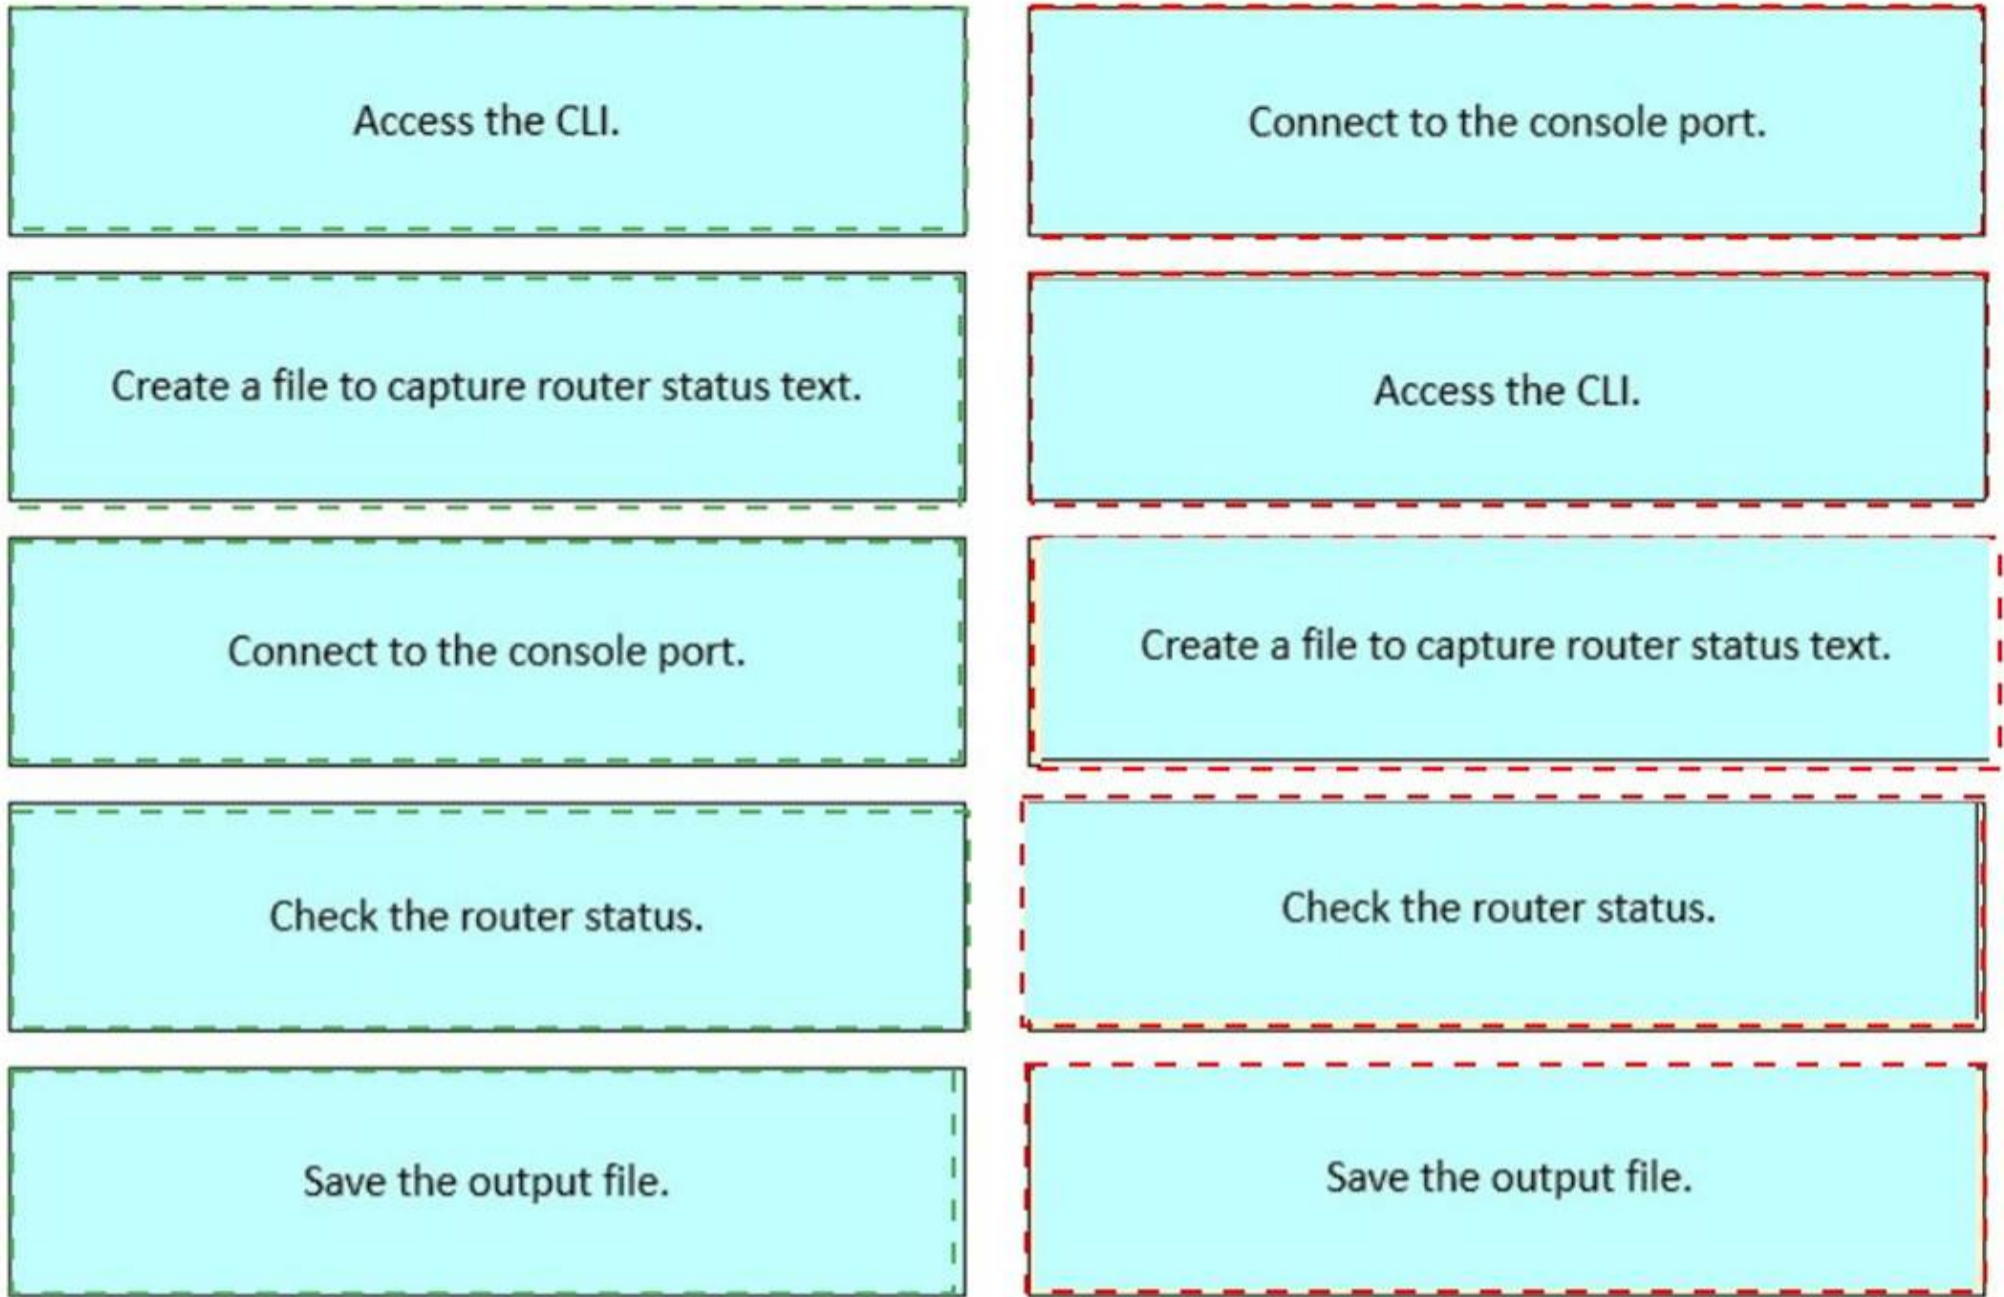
Access the CLI.

Create a file to capture router status text.

Connect to the console port.

Check the router status.

Save the output file.

Connect to the console port.

Access the CLI.

Create a file to capture router status text.

Check the router status.

Save the output file.